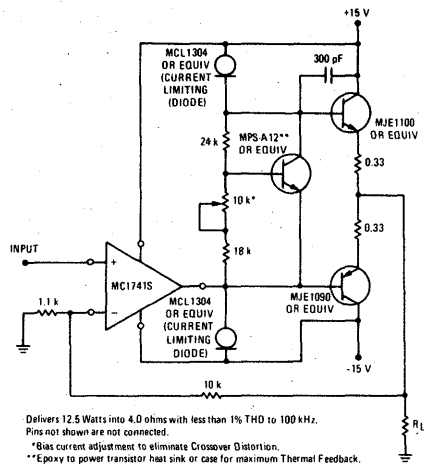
+15 V

MCL1304 OR EQUIV (CURRENT LIMITING (DIODE)

300 pF

MJE1100 OR EQUIV

24 k

MPS-A12** OR EQUIV

0.33

10 k*

0.33

INPUT

18 k

+

MC1741S

1.1 k

−

MCL1304 OR EQUIV (CURRENT LIMITING DIODE)

MJE1090 OR EQUIV

-15 V

10 k

$R_L$

Delivers 12.5 Watts into 4.0 ohms with less than 1% THD to 100 kHz. Pins not shown are not connected.

*Bias current adjustment to eliminate Crossover Distortion.

**Epoxy to power transistor heat sink or case for maximum Thermal Feedback.